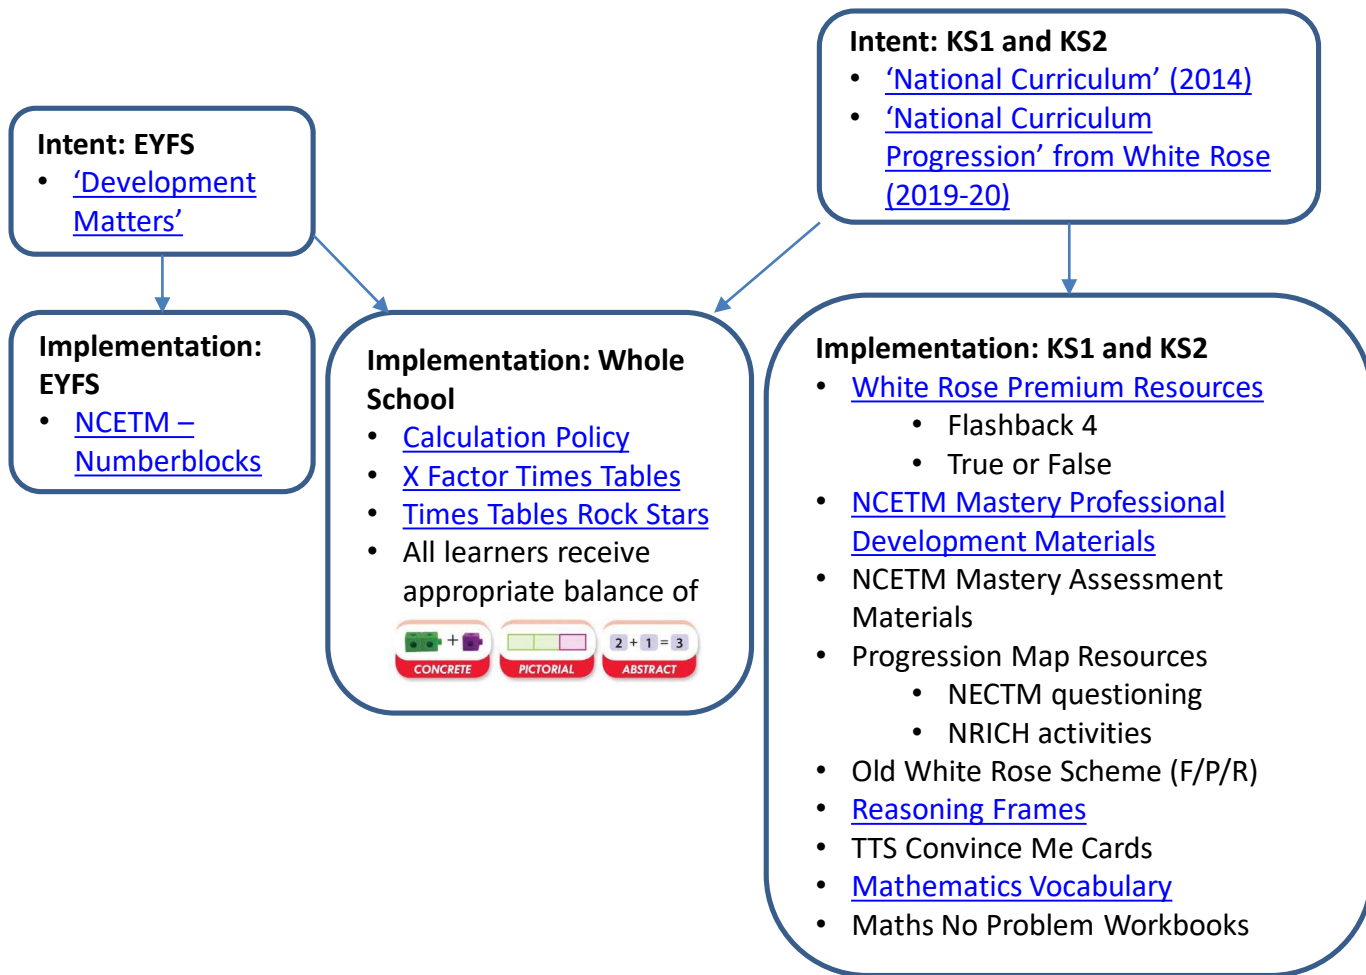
Intent: EYFS
- 'Development Matters'

Intent: KS1 and KS2
- 'National Curriculum' (2014)
- 'National Curriculum Progression' from White Rose (2019-20)

Implementation: EYFS
- NCETM – Numberblocks

Implementation: Whole School
- Calculation Policy
- X Factor Times Tables
- Times Tables Rock Stars
- All learners receive appropriate balance of

CONCRETE PICTORIAL $2+1=3$ ABSTRACT

Implementation: KS1 and KS2
- White Rose Premium Resources
  - Flashback 4
  - True or False
- NCETM Mastery Professional Development Materials
- NCETM Mastery Assessment Materials
- Progression Map Resources
  - NECTM questioning
  - NRICH activities
- Old White Rose Scheme (F/P/R)
- Reasoning Frames
- TTS Convince Me Cards
- Mathematics Vocabulary
- Maths No Problem Workbooks